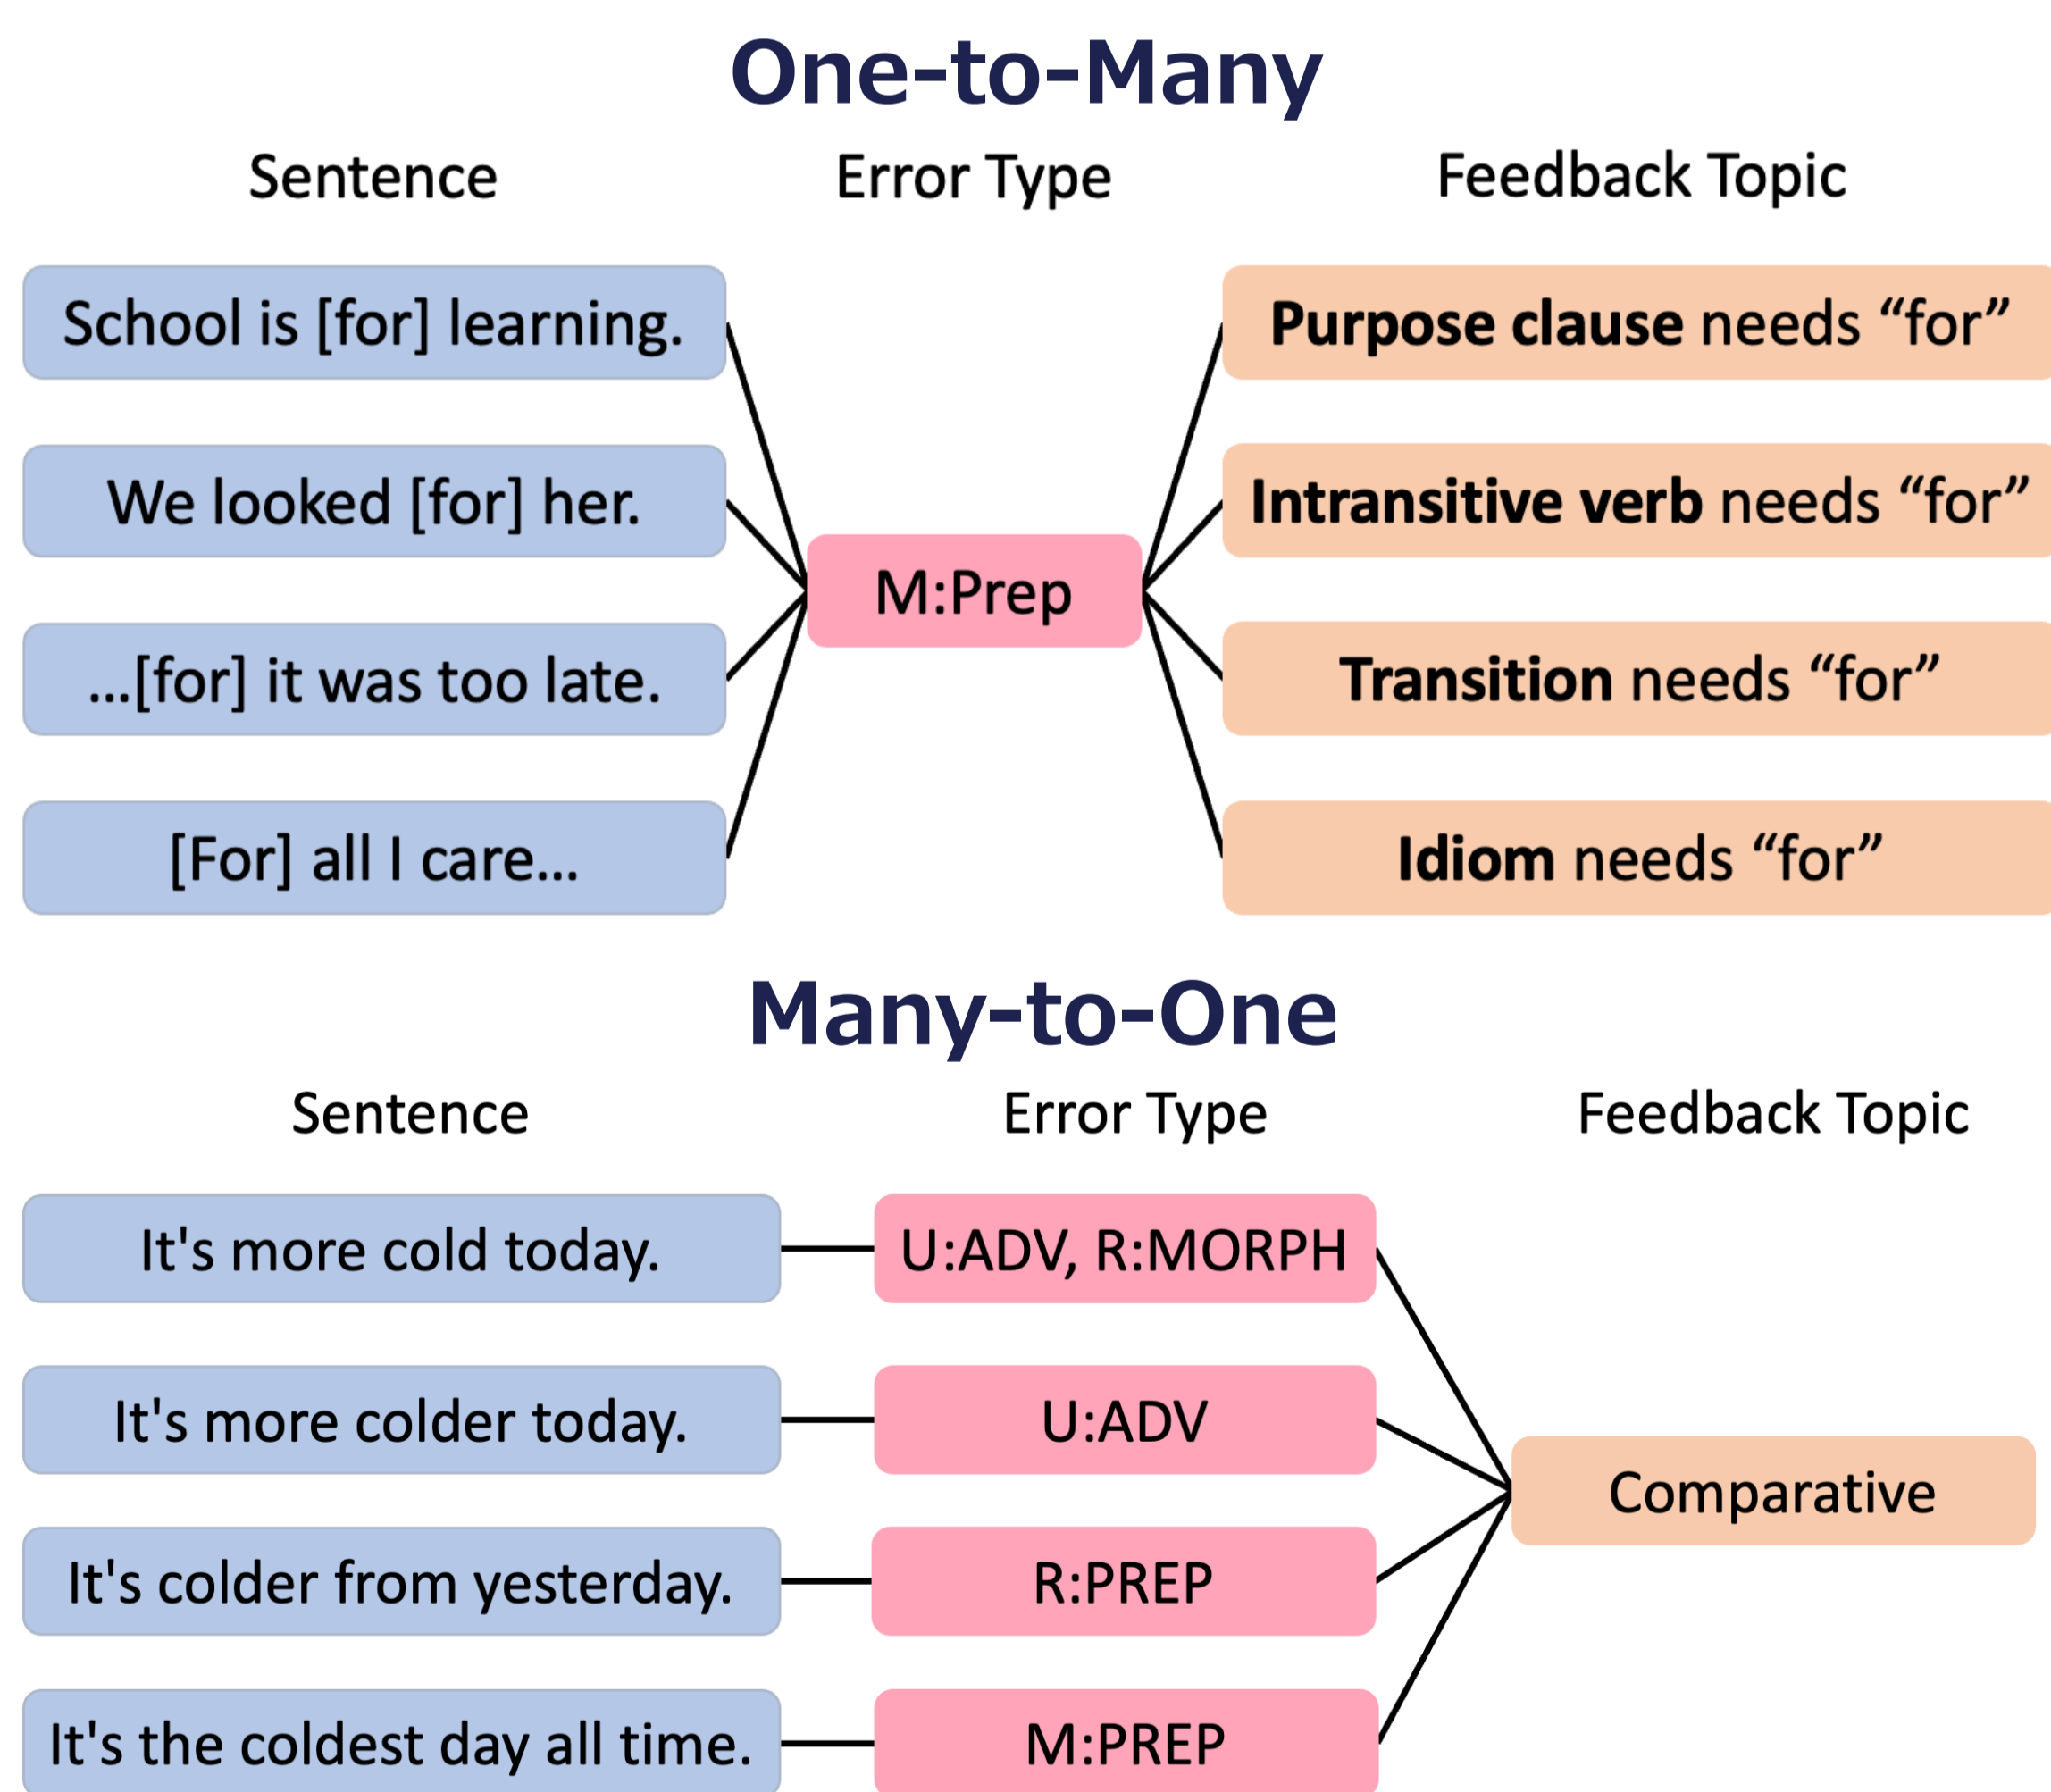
One-to-Many

Sentence

Error Type

Feedback Topic

School is [for] learning.

We looked [for] her.

...[for] it was too late.

[For] all I care...

M:Prep

**Purpose clause** needs “for”

**Intransitive verb** needs “for”

**Transition** needs “for”

**Idiom** needs “for”

Many-to-One

Sentence

Error Type

Feedback Topic

It's more cold today.

U:ADV, R:MORPH

It's more colder today.

U:ADV

It's colder from yesterday.

R:PREP

It's the coldest day all time.

M:PREP

Comparative